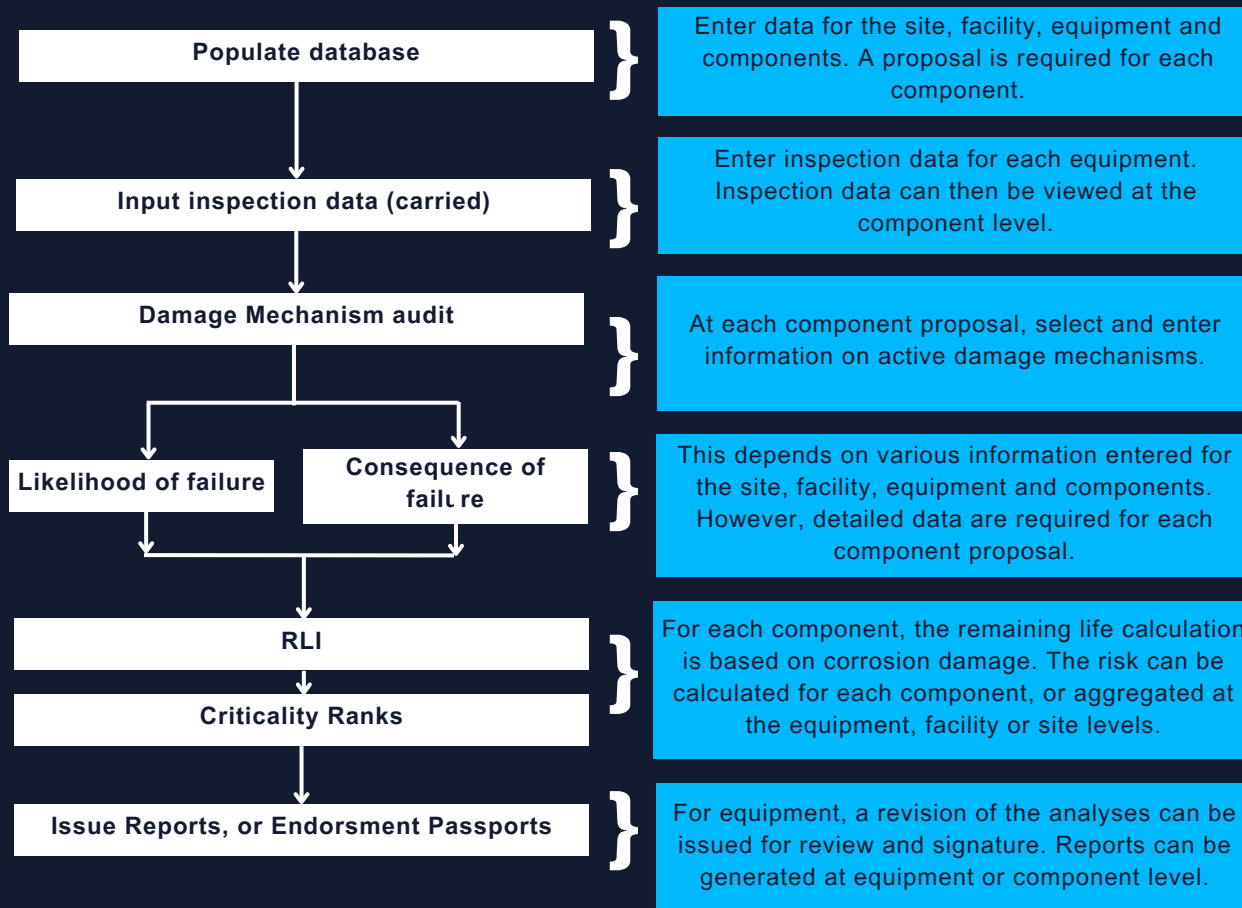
Populate database

Enter data for the site, facility, equipment and components. A proposal is required for each component.

Input inspection data (carried)

Enter inspection data for each equipment. Inspection data can then be viewed at the component level.

Damage Mechanism audit

At each component proposal, select and enter information on active damage mechanisms.

Likelihood of failure

Consequence of failu re

This depends on various information entered for the site, facility, equipment and components. However, detailed data are required for each component proposal.

RLI

Criticality Ranks

For each component, the remaining life calculation is based on corrosion damage. The risk can be calculated for each component, or aggregated at the equipment, facility or site levels.

Issue Reports, or Endorsment Passports

For equipment, a revision of the analyses can be issued for review and signature. Reports can be generated at equipment or component level.